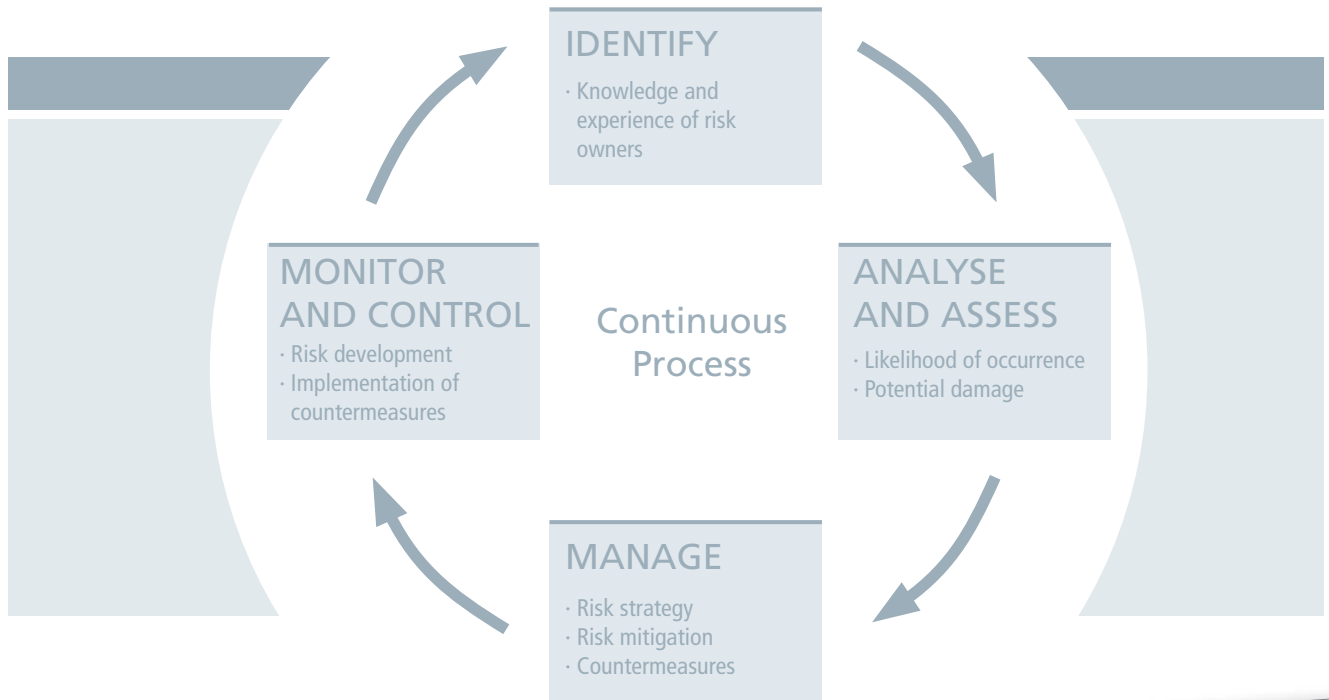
IDENTIFY
· Knowledge and experience of risk owners

ANALYSE AND ASSESS
· Likelihood of occurrence
· Potential damage

Continuous Process

MONITOR AND CONTROL
· Risk development
· Implementation of countermeasures

MANAGE
· Risk strategy
· Risk mitigation
· Countermeasures